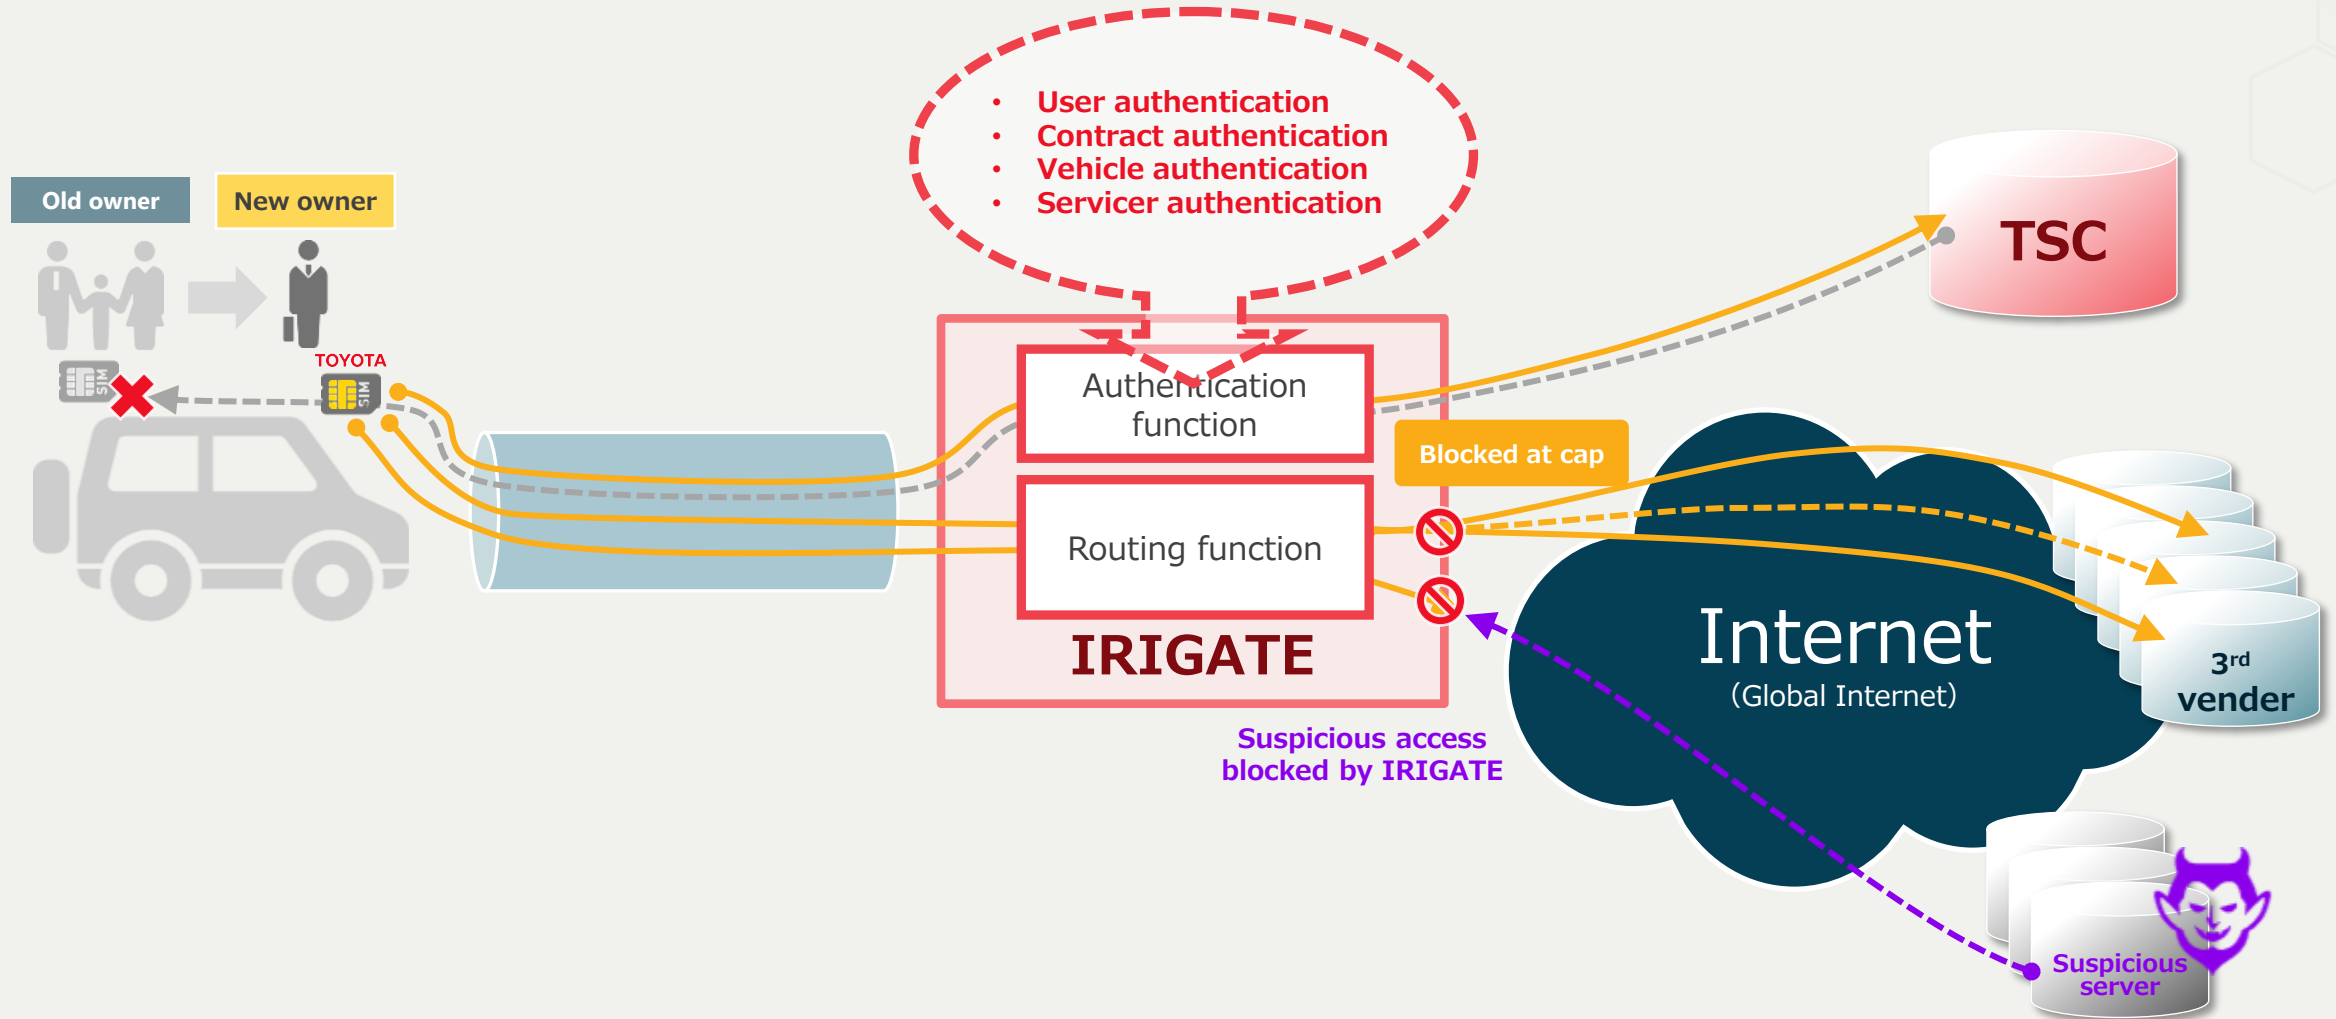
• User authentication
• Contract authentication
• Vehicle authentication
• Servicer authentication

Old owner

New owner

TOYOTA

SIM

SIM

Authentication function

Routing function

IRIGATE

TSC

Blocked at cap

Internet
(Global Internet)

$3^{rd}$ vender

Suspicious access blocked by IRIGATE

Suspicious server